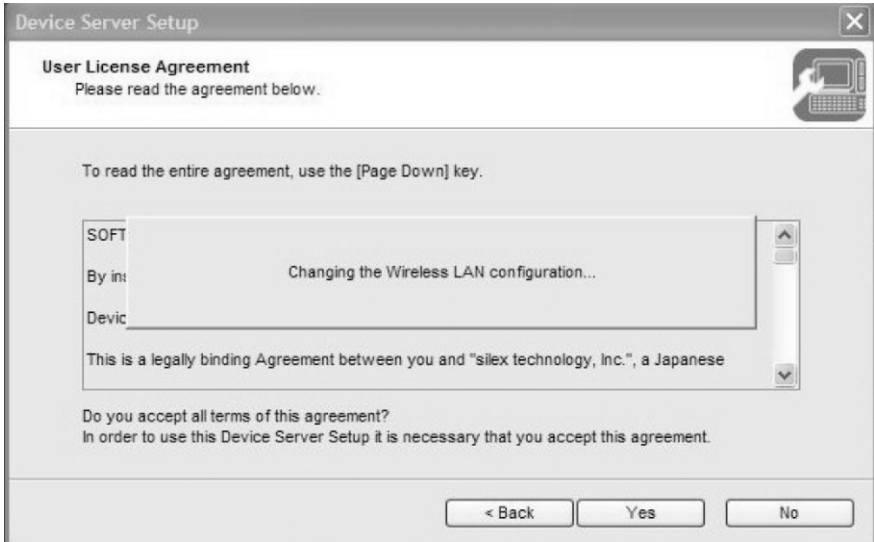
Device Server Setup

User License Agreement
Please read the agreement below.

To read the entire agreement, use the [Page Down] key.

SOFT

By in

Devic

Changing the Wireless LAN configuration...

This is a legally binding Agreement between you and "silex technology, Inc.", a Japanese

Do you accept all terms of this agreement?
In order to use this Device Server Setup it is necessary that you accept this agreement.

< Back
Yes
No